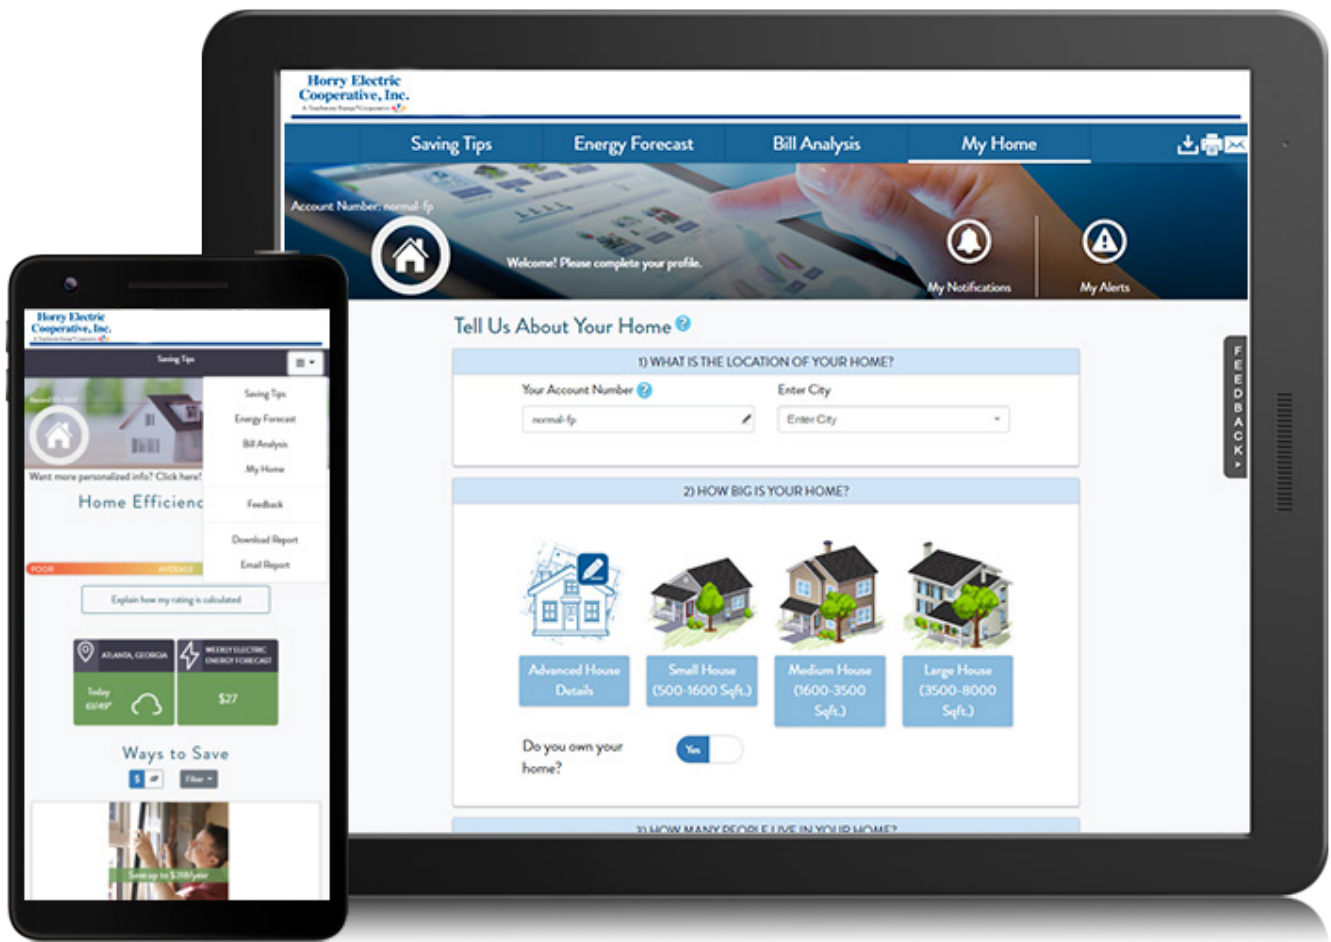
Horry Electric Cooperative, Inc.
A Touchstone Energy® Cooperative

Saving Tips
Energy Forecast
Bill Analysis
My Home

Account Number: normal-fp

Welcome! Please complete your profile.

My Notifications
My Alerts

Tell Us About Your Home

1) WHAT IS THE LOCATION OF YOUR HOME?

Your Account Number
normal-fp

Enter City
Enter City

2) HOW BIG IS YOUR HOME?

Advanced House Details

Small House (500-1600 Sqft.)

Medium House (1600-3500 Sqft.)

Large House (3500-8000 Sqft.)

Do you own your home?
Yes

3) HOW MANY PEOPLE LIVE IN YOUR HOME?

FEEDBACK

Horry Electric Cooperative, Inc.
A Touchstone Energy® Cooperative

Saving Tips

Saving Tips
Energy Forecast
Bill Analysis
My Home
Feedback
Download Report
Email Report

Want more personalized info? Click here!

Home Efficienc

POOR
AVERAGE

Explain how my rating is calculated

ATLANTA, GEORGIA
Today
65/49°

WEEKLY ELECTRIC ENERGY FORECAST
$27

Ways to Save
$
Filter

Save up to $318/year